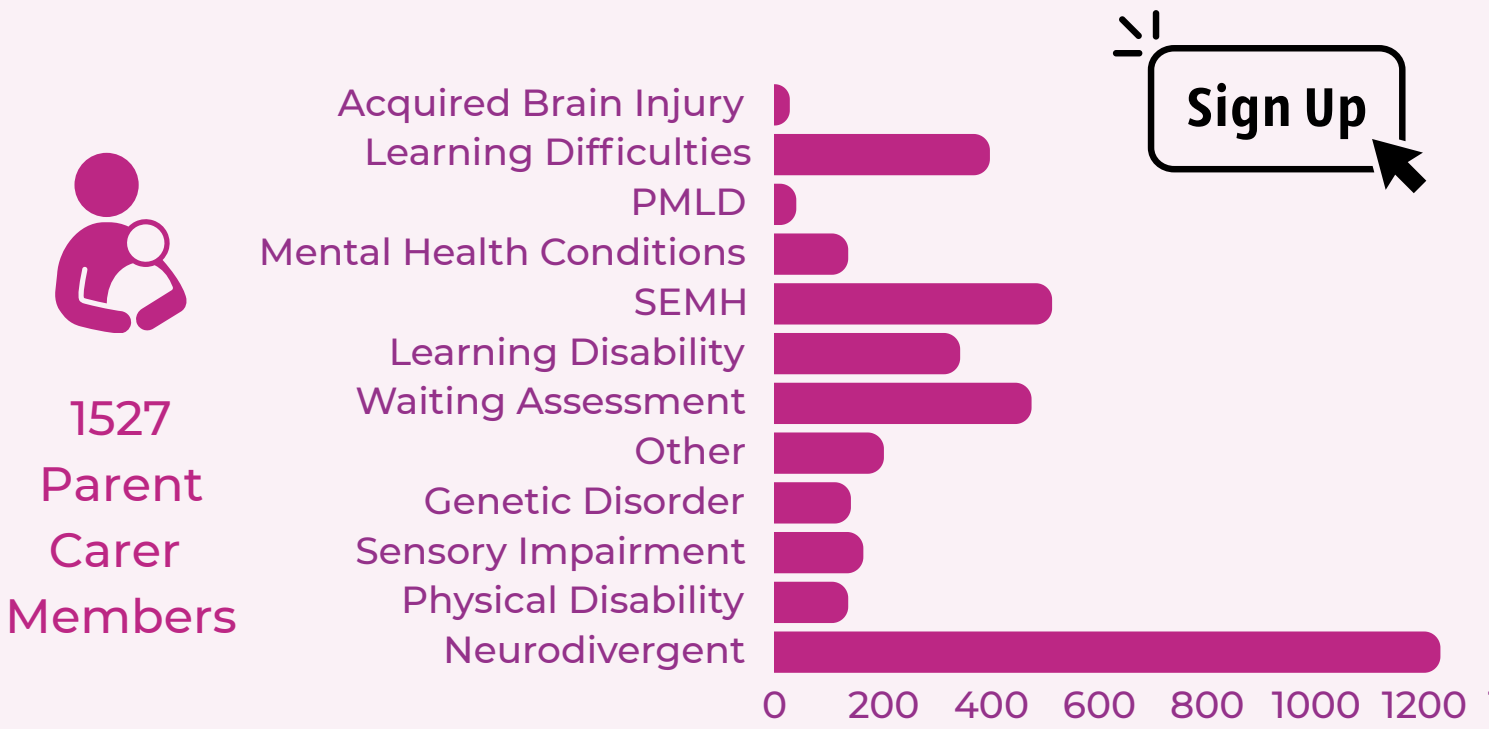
Sign Up

1527
Parent
Carer
Members

Acquired Brain Injury
Learning Difficulties
PMLD
Mental Health Conditions
SEMH
Learning Disability
Waiting Assessment
Other
Genetic Disorder
Sensory Impairment
Physical Disability
Neurodivergent

0 200 400 600 800 1000 1200